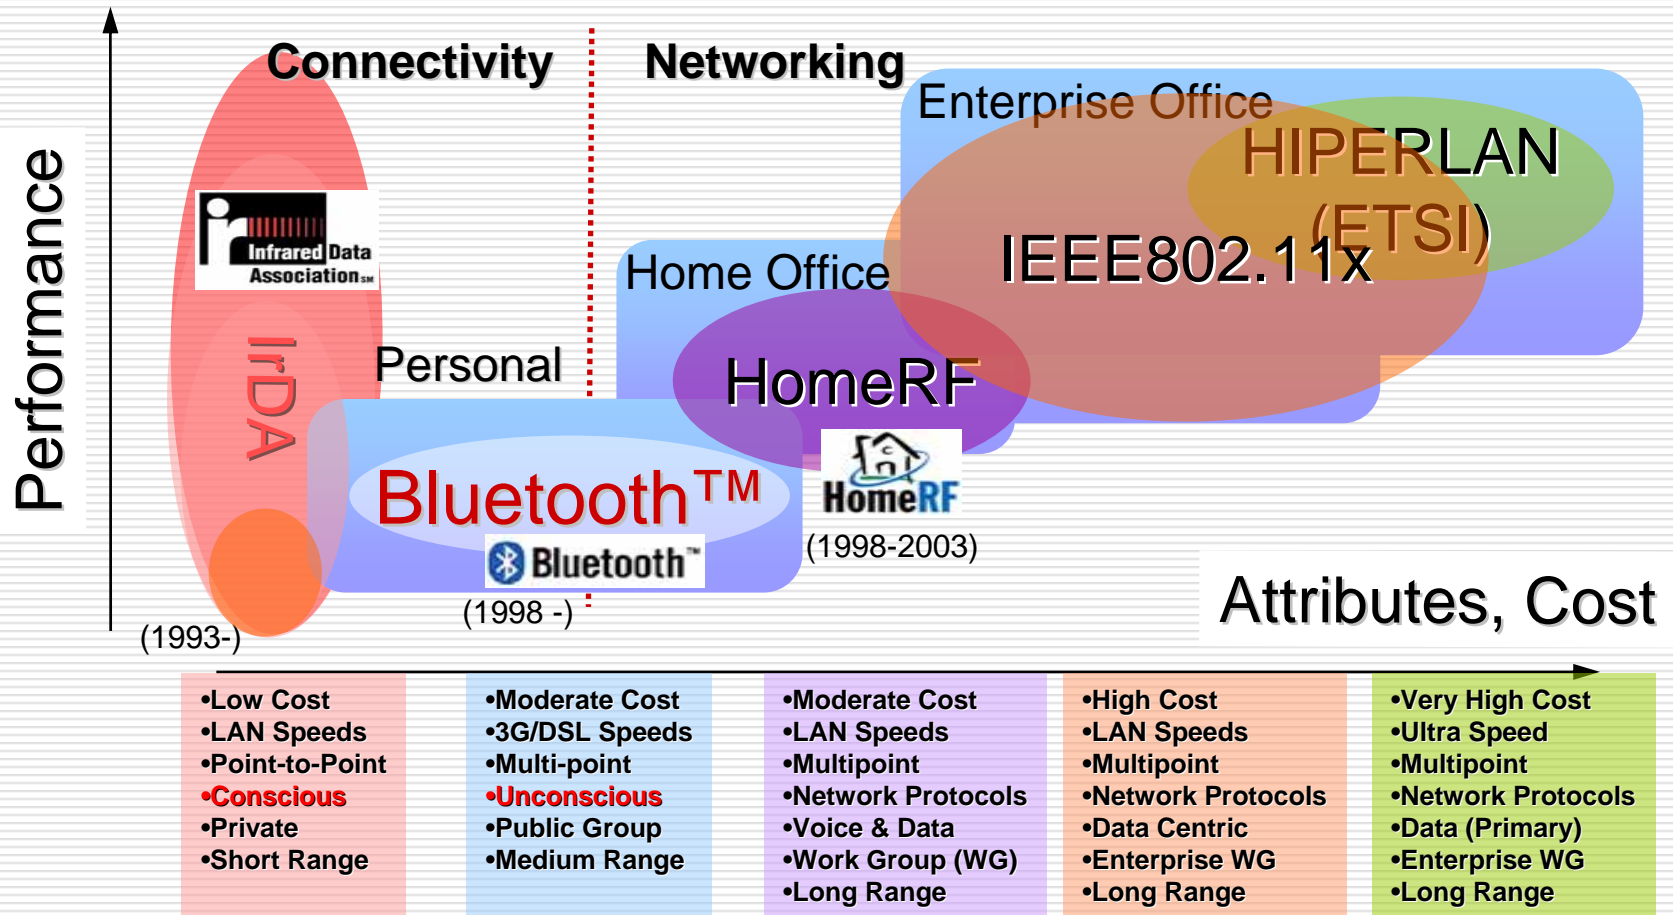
Performance

Connectivity

Networking

Enterprise Office

HIPERLAN (ETSI)

IEEE802.11x

Home Office

HomeRF

Infrared Data Association

IrDA

Personal

Bluetooth™

Bluetooth

HomeRF

(1998-2003)

(1998 -)

(1993-)

Attributes, Cost

| •Low Cost<br>•LAN Speeds<br>•Point-to-Point<br>•Conscious<br>•Private<br>•Short Range | •Moderate Cost<br>•3G/DSL Speeds<br>•Multi-point<br>•Unconscious<br>•Public Group<br>•Medium Range | •Moderate Cost<br>•LAN Speeds<br>•Multipoint<br>•Network Protocols<br>•Voice & Data<br>•Work Group (WG)<br>•Long Range | •High Cost<br>•LAN Speeds<br>•Multipoint<br>•Network Protocols<br>•Data Centric<br>•Enterprise WG<br>•Long Range | •Very High Cost<br>•Ultra Speed<br>•Multipoint<br>•Network Protocols<br>•Data (Primary)<br>•Enterprise WG<br>•Long Range |
|---|---|---|---|---|